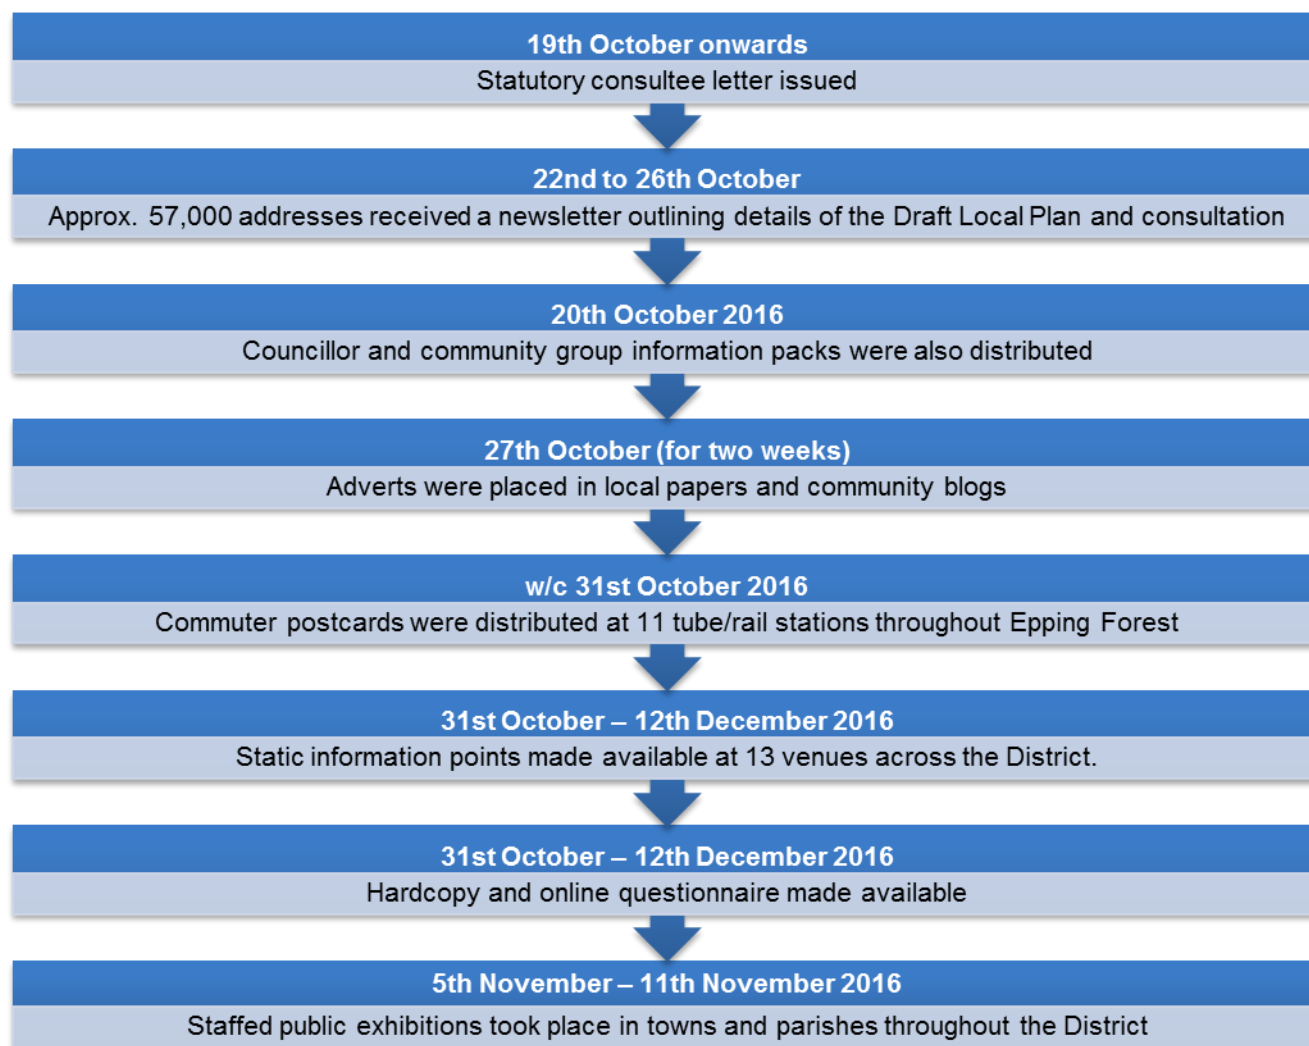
19th October onwards

Statutory consultee letter issued

22nd to 26th October

Approx. 57,000 addresses received a newsletter outlining details of the Draft Local Plan and consultation

20th October 2016

Councillor and community group information packs were also distributed

27th October (for two weeks)

Adverts were placed in local papers and community blogs

w/c 31st October 2016

Commuter postcards were distributed at 11 tube/rail stations throughout Epping Forest

31st October – 12th December 2016

Static information points made available at 13 venues across the District.

31st October – 12th December 2016

Hardcopy and online questionnaire made available

5th November – 11th November 2016

Staffed public exhibitions took place in towns and parishes throughout the District